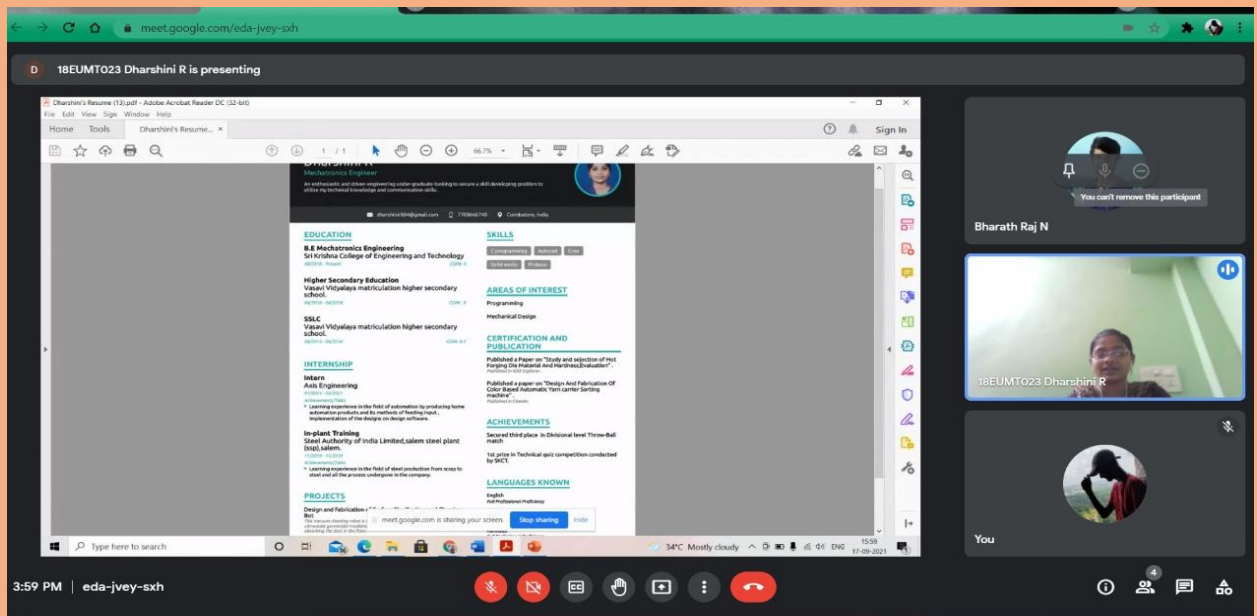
meet.google.com/eda-jvey-sxh

D 18EUMT023 Dharshini R is presenting

Dharshini's Resume (13).pdf - Adobe Acrobat Reader DC (32-bit)
File Edit View Sign Window Help
Home Tools Dharshini's Resume... ×
Sign In
1 / 1 66.7%

Mechatronics Engineer
An enthusiastic and driven engineering under-graduate looking to secure a skill developing position to utilize my technical knowledge and communication skills.

dharshini504@gmail.com 7708466740 Coimbatore, India

EDUCATION
B.E Mechatronics Engineering
Sri Krishna College of Engineering and Technology
Higher Secondary Education
Vasavi Vidyalaya matriculation higher secondary school.
SSLC
Vasavi Vidyalaya matriculation higher secondary school.

INTERNSHIP
Intern
Axis Engineering
Achievements/Tasks
Learning experience in the field of automation by producing home automation products and its methods of feeding input, implementation of the designs on design software.
In-plant Training
Steel Authority of India Limited,salem steel plant (ssp),salem.
Achievements/Tasks
Learning experience in the field of steel production from scrap to steel and all the process undergone in the company.

PROJECTS
Design and Fabrication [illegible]
Bot

SKILLS
C programming Autocad Creo Solidworks Proteus

AREAS OF INTEREST
Programming
Mechanical Design

CERTIFICATION AND PUBLICATION
Published a Paper on "Study and selection of Hot Forging Die Material And Hardness Evaluation".
Published a paper on "Design And Fabrication Of Color Based Automatic Yarn carrier Sorting machine".

ACHIEVEMENTS
Secured third place in Divisional level Throw-Ball match
1st prize in Technical quiz competition conducted by SKCT.

LANGUAGES KNOWN
English
Full Professional Proficiency

meet.google.com is sharing your screen. Stop sharing Hide

Type here to search
34°C Mostly cloudy ENG 15:59 17-09-2021

You can't remove this participant
Bharath Raj N
18EUMT023 Dharshini R
You

3:59 PM | eda-jvey-sxh
4